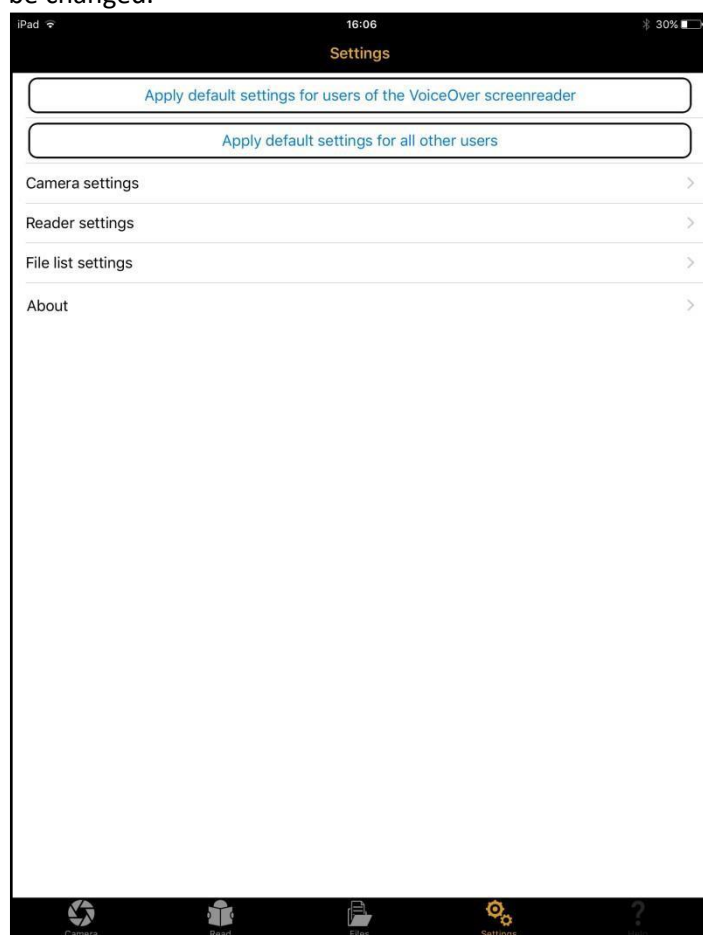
be changed.

iPad

16:06

30%

Settings

Apply default settings for users of the VoiceOver screenreader

Apply default settings for all other users

Camera settings

Reader settings

File list settings

About

Camera

Read

Files

Settings

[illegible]